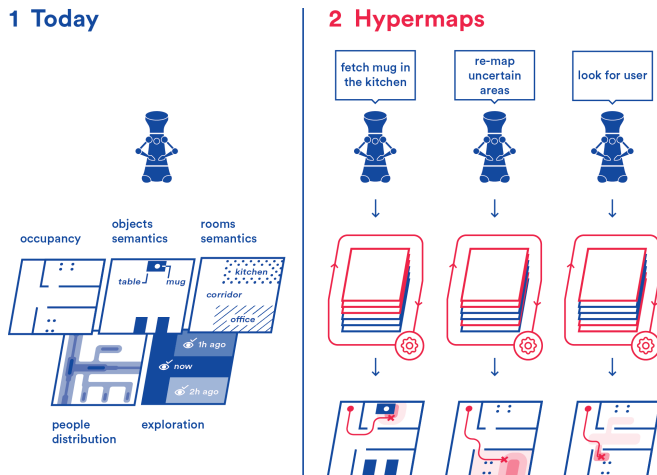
1 Today

occupancy

objects semantics

rooms semantics

table

mug

kitchen

corridor

office

1h ago

now

2h ago

people distribution

exploration

2 Hypermaps

fetch mug in the kitchen

re-map uncertain areas

look for user